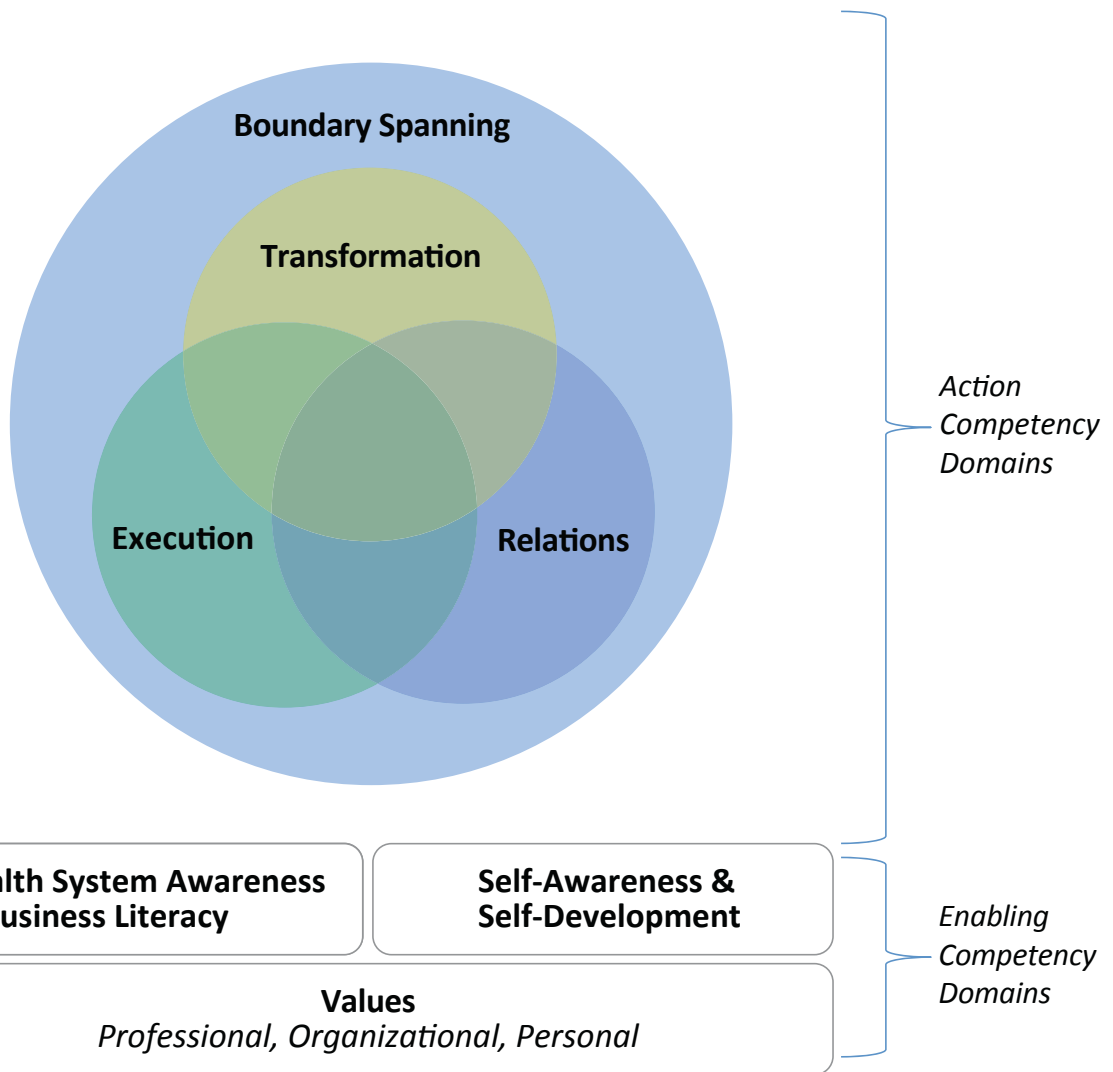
Boundary Spanning

Transformation

Execution

Relations

Action Competency Domains

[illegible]lth System Awareness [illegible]usiness Literacy

Self-Awareness & Self-Development

Values
*Professional, Organizational, Personal*

Enabling Competency Domains